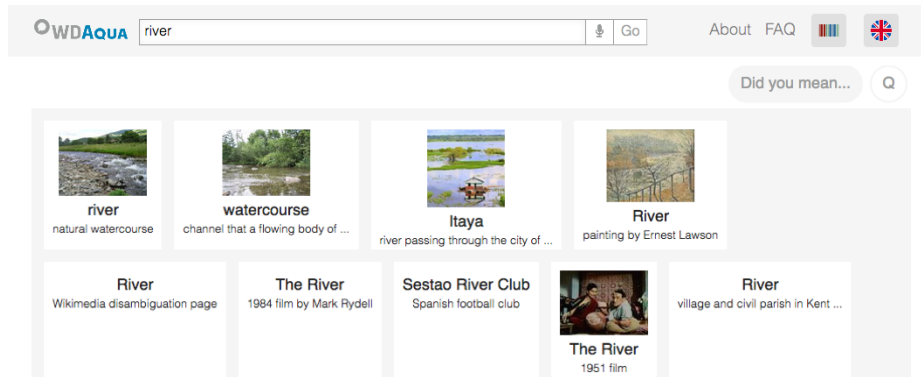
WDAqua river Go About FAQ

Did you mean...

river
natural watercourse

watercourse
channel that a flowing body of ...

Itaya
river passing through the city of ...

River
painting by Ernest Lawson

River
Wikimedia disambiguation page

The River
1984 film by Mark Rydell

Sestao River Club
Spanish football club

The River
1951 film

River
village and civil parish in Kent ...